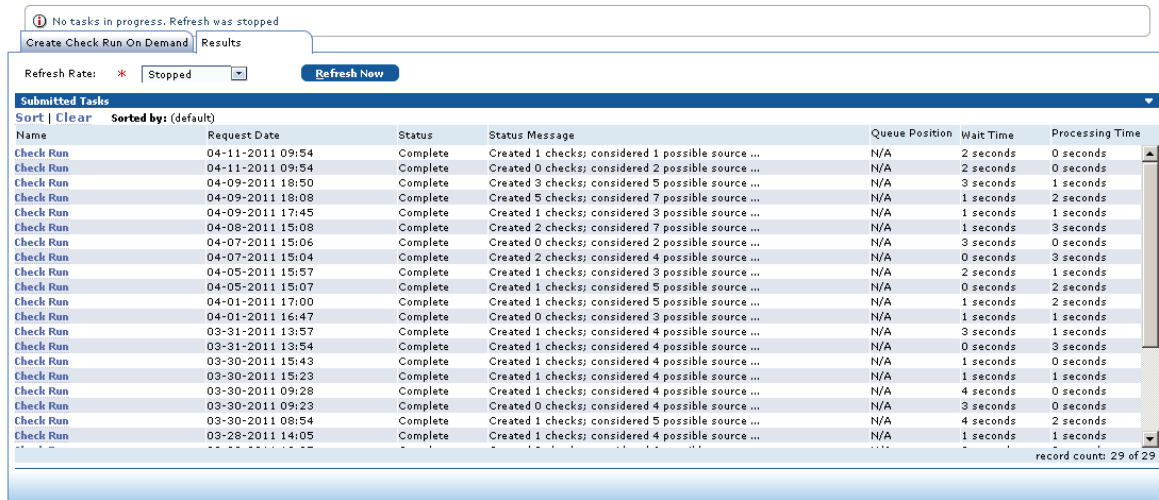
No tasks in progress. Refresh was stopped

Create Check Run On Demand | Results

Refresh Rate: * Stopped

Refresh Now

Submitted Tasks

Sort | Clear Sorted by: (default)

| Name | Request Date | Status | Status Message | Queue Position | Wait Time | Processing Time |
|---|---|---|---|---|---|---|
| Check Run | 04-11-2011 09:54 | Complete | Created 1 checks; considered 1 possible source ... | N/A | 2 seconds | 0 seconds |
| Check Run | 04-11-2011 09:54 | Complete | Created 0 checks; considered 1 possible source ... | N/A | 2 seconds | 0 seconds |
| Check Run | 04-09-2011 18:50 | Complete | Created 3 checks; considered 5 possible source ... | N/A | 3 seconds | 1 seconds |
| Check Run | 04-09-2011 18:08 | Complete | Created 5 checks; considered 7 possible source ... | N/A | 1 seconds | 2 seconds |
| Check Run | 04-09-2011 17:45 | Complete | Created 1 checks; considered 3 possible source ... | N/A | 1 seconds | 1 seconds |
| Check Run | 04-08-2011 15:08 | Complete | Created 2 checks; considered 7 possible source ... | N/A | 1 seconds | 3 seconds |
| Check Run | 04-07-2011 15:06 | Complete | Created 0 checks; considered 2 possible source ... | N/A | 3 seconds | 0 seconds |
| Check Run | 04-07-2011 15:04 | Complete | Created 2 checks; considered 4 possible source ... | N/A | 0 seconds | 3 seconds |
| Check Run | 04-05-2011 15:57 | Complete | Created 1 checks; considered 3 possible source ... | N/A | 2 seconds | 1 seconds |
| Check Run | 04-05-2011 15:07 | Complete | Created 1 checks; considered 5 possible source ... | N/A | 0 seconds | 2 seconds |
| Check Run | 04-01-2011 17:00 | Complete | Created 1 checks; considered 5 possible source ... | N/A | 1 seconds | 2 seconds |
| Check Run | 04-01-2011 16:47 | Complete | Created 0 checks; considered 3 possible source ... | N/A | 1 seconds | 1 seconds |
| Check Run | 03-31-2011 13:57 | Complete | Created 1 checks; considered 4 possible source ... | N/A | 3 seconds | 1 seconds |
| Check Run | 03-31-2011 13:54 | Complete | Created 1 checks; considered 4 possible source ... | N/A | 0 seconds | 3 seconds |
| Check Run | 03-30-2011 15:43 | Complete | Created 1 checks; considered 4 possible source ... | N/A | 1 seconds | 0 seconds |
| Check Run | 03-30-2011 15:23 | Complete | Created 1 checks; considered 4 possible source ... | N/A | 1 seconds | 1 seconds |
| Check Run | 03-30-2011 09:28 | Complete | Created 1 checks; considered 4 possible source ... | N/A | 4 seconds | 0 seconds |
| Check Run | 03-30-2011 09:23 | Complete | Created 0 checks; considered 4 possible source ... | N/A | 3 seconds | 0 seconds |
| Check Run | 03-30-2011 08:54 | Complete | Created 1 checks; considered 5 possible source ... | N/A | 4 seconds | 2 seconds |
| Check Run | 03-28-2011 14:05 | Complete | Created 1 checks; considered 4 possible source ... | N/A | 1 seconds | 1 seconds |

record count: 29 of 29